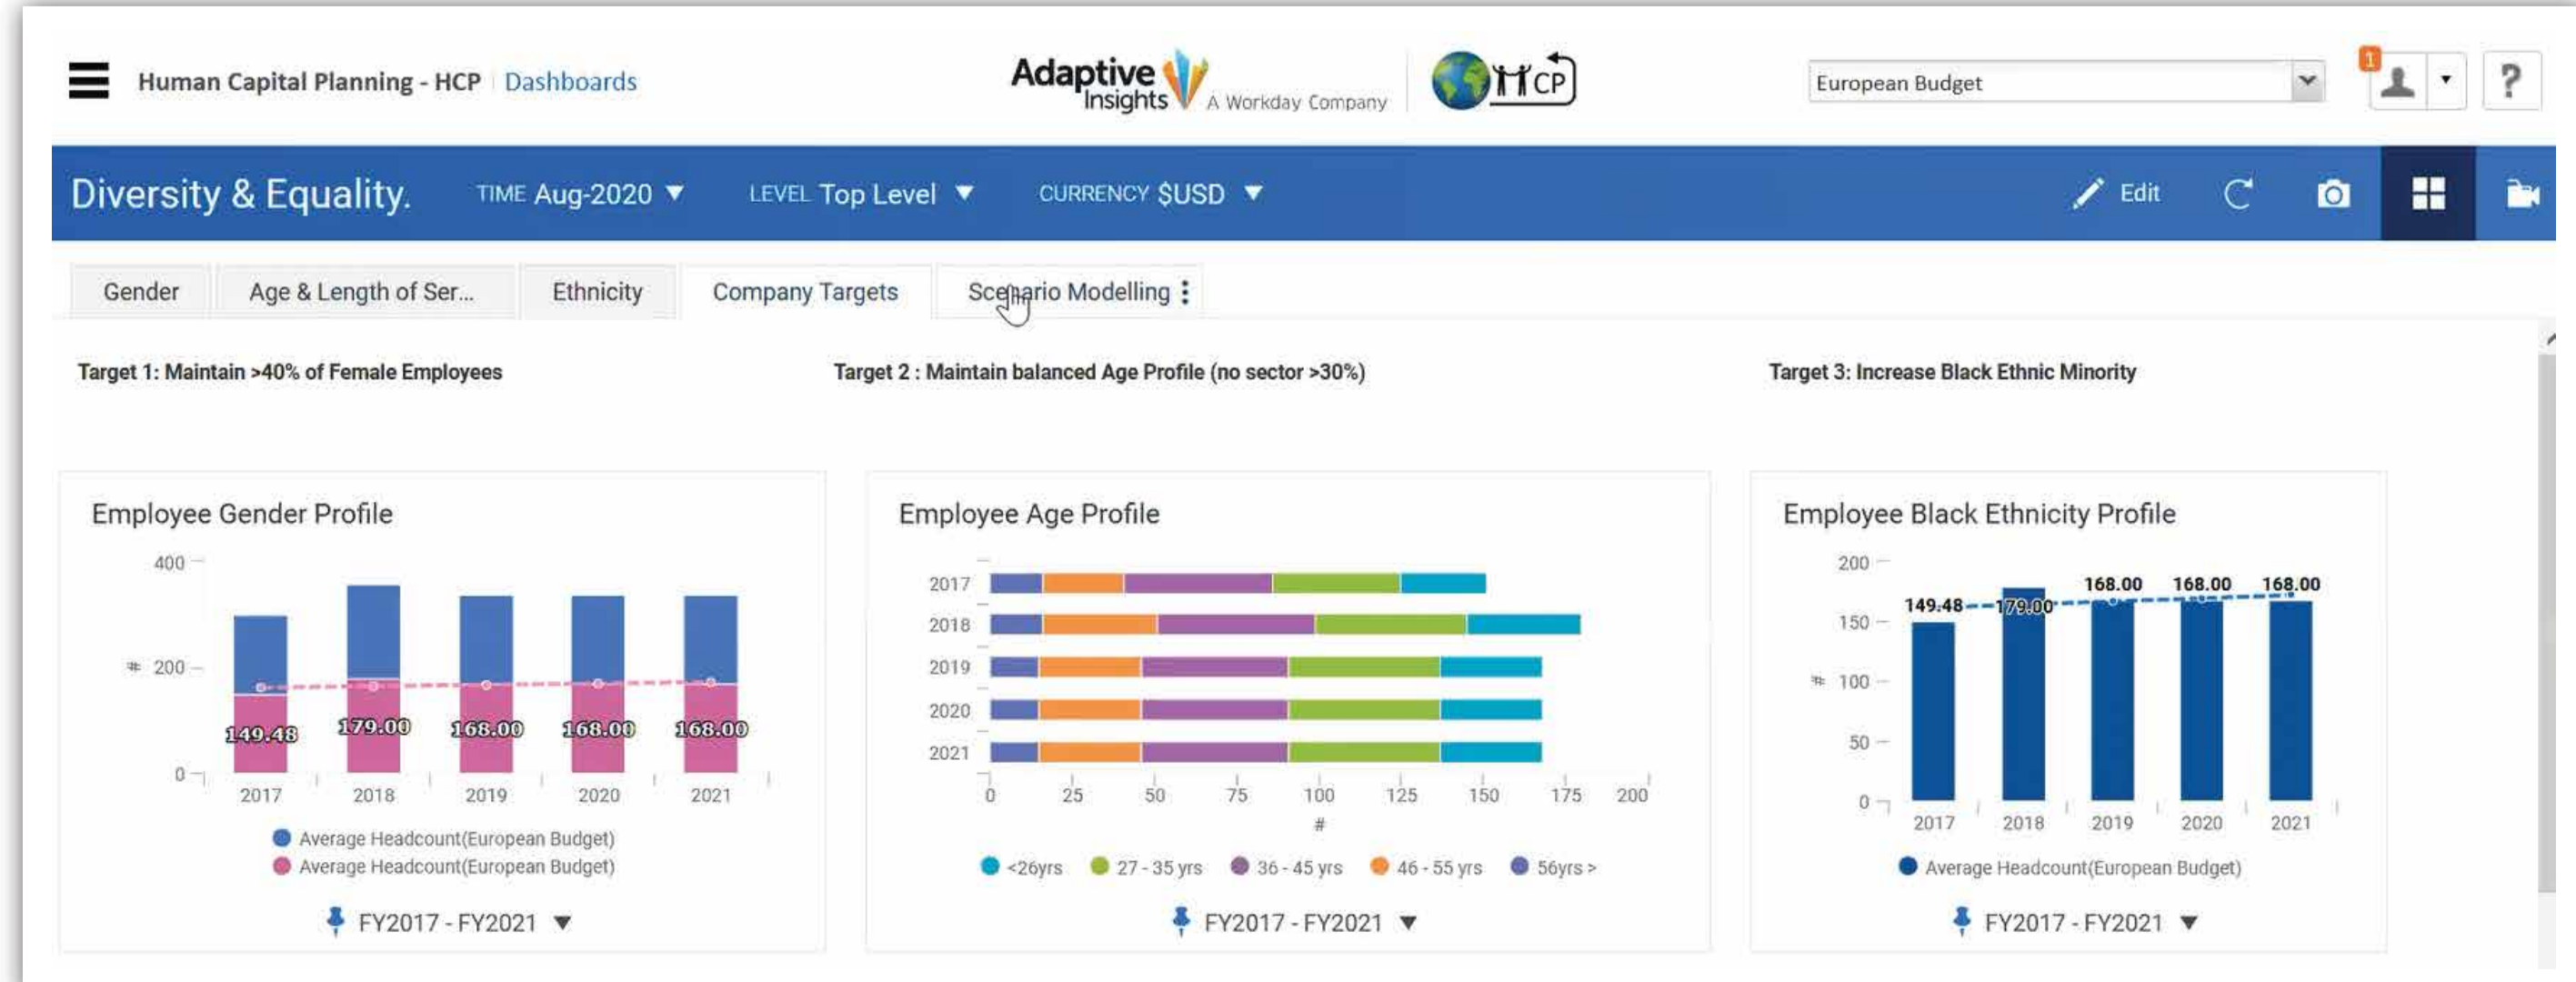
Human Capital Planning - HCP | Dashboards

Adaptive Insights A Workday Company

HCP

European Budget

1

?

Diversity & Equality. TIME Aug-2020 ▼ LEVEL Top Level ▼ CURRENCY $USD ▼

Edit

Gender | Age & Length of Ser... | Ethnicity | Company Targets | Scenario Modelling

Target 1: Maintain >40% of Female Employees

Target 2 : Maintain balanced Age Profile (no sector >30%)

Target 3: Increase Black Ethnic Minority

Employee Gender Profile

400
200
0
#

149.48 179.00 168.00 168.00 168.00

2017 2018 2019 2020 2021

Average Headcount(European Budget)
Average Headcount(European Budget)

FY2017 - FY2021 ▼

Employee Age Profile

2017
2018
2019
2020
2021

0 25 50 75 100 125 150 175 200
#

<26yrs 27 - 35 yrs 36 - 45 yrs 46 - 55 yrs 56yrs >

FY2017 - FY2021 ▼

Employee Black Ethnicity Profile

200
150
100
50
0
#

149.48 179.00 168.00 168.00 168.00

2017 2018 2019 2020 2021

Average Headcount(European Budget)

FY2017 - FY2021 ▼